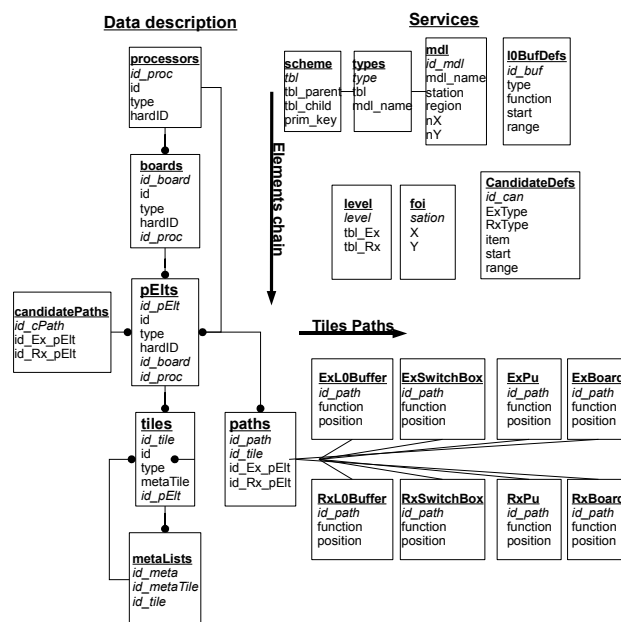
Data description

processors
id_proc
id
type
hardID

boards
id_board
id
type
hardID
id_proc

candidatePaths
id_cPath
id_Ex_pElt
id_Rx_pElt

pElts
id_pElt
id
type
hardID
id_board
id_proc

tiles
id_tile
id
type
metaTile
id_pElt

paths
id_path
id_tile
id_Ex_pElt
id_Rx_pElt

metaLists
id_meta
id_metaTile
id_tile

Services

scheme
tbl
tbl_parent
tbl_child
prim_key

types
type
tbl
mdl_name

mdl
id_mdl
mdl_name
station
region
nX
nY

I0BufDefs
id_buf
type
function
start
range

Elements chain

level
level
tbl_Ex
tbl_Rx

foi
sation
X
Y

CandidateDefs
id_can
ExType
RxType
item
start
range

Tiles Paths

ExL0Buffer
id_path
function
position

ExSwitchBox
id_path
function
position

ExPu
id_path
function
position

ExBoar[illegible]
id_path
function
position

RxL0Buffer
id_path
function
position

RxSwitchBox
id_path
function
position

RxPu
id_path
function
position

RxBoar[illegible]
id_path
function
position